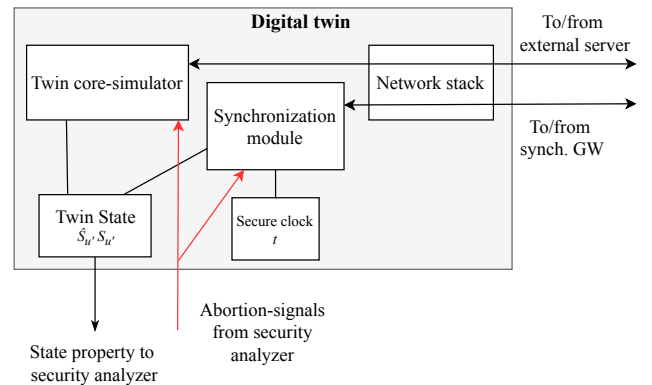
Digital twin

To/from external server

Twin core-simulator

Network stack

Synchronization module

To/from synch. GW

Twin State
$\hat{S}_{u'}, S_{u'}$

Secure clock
$t$

Abortion-signals from security analyzer

State property to security analyzer